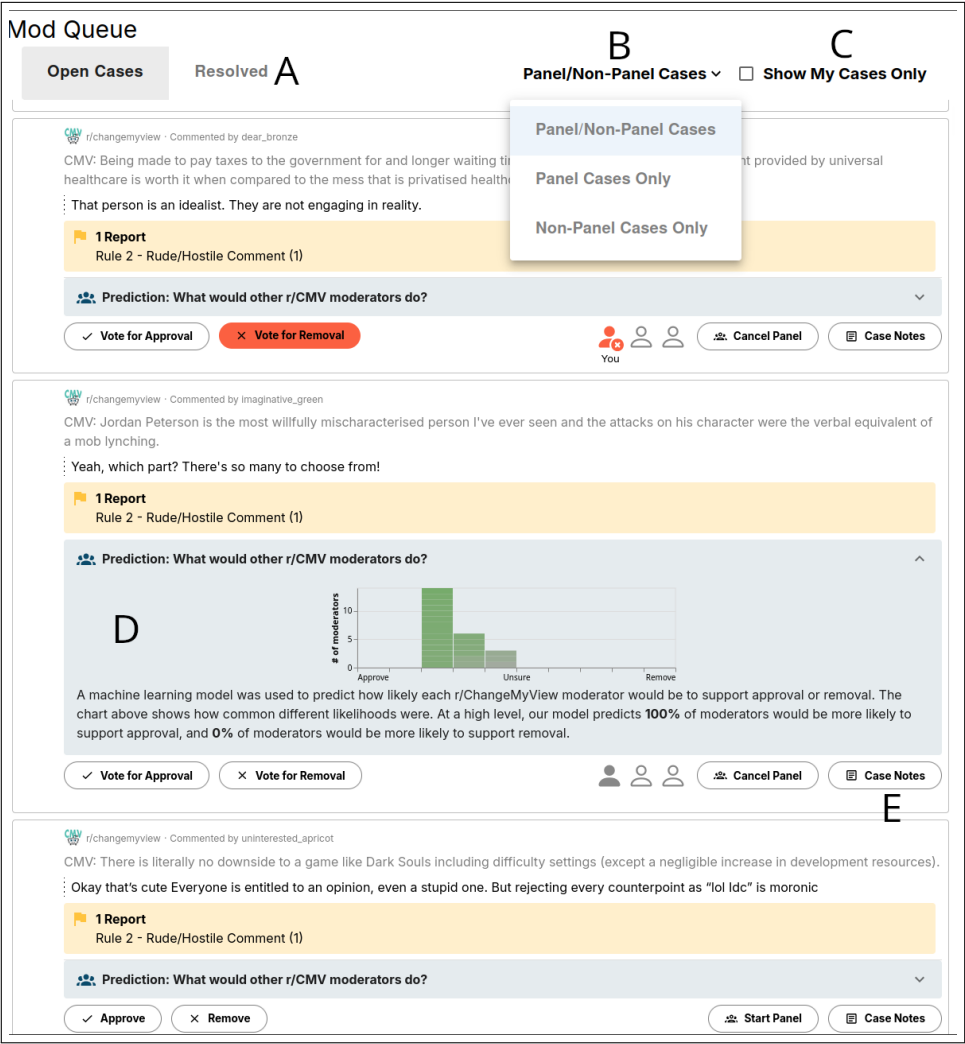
Mod Queue

Open Cases Resolved A

B
Panel/Non-Panel Cases

C
Show My Cases Only

Panel/Non-Panel Cases
Panel Cases Only
Non-Panel Cases Only

r/changemyview · Commented by dear_bronze

CMV: Being made to pay taxes to the government for and longer waiting ti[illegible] t provided by universal healthcare is worth it when compared to the mess that is privatised healthc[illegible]

That person is an idealist. They are not engaging in reality.

1 Report
Rule 2 - Rude/Hostile Comment (1)

Prediction: What would other r/CMV moderators do?

Vote for Approval Vote for Removal You Cancel Panel Case Notes

r/changemyview · Commented by imaginative_green

CMV: Jordan Peterson is the most willfully mischaracterised person I've ever seen and the attacks on his character were the verbal equivalent of a mob lynching.

Yeah, which part? There's so many to choose from!

1 Report
Rule 2 - Rude/Hostile Comment (1)

Prediction: What would other r/CMV moderators do?

D

# of moderators
10
5
0
Approve Unsure Remove

A machine learning model was used to predict how likely each r/ChangeMyView moderator would be to support approval or removal. The chart above shows how common different likelihoods were. At a high level, our model predicts **100%** of moderators would be more likely to support approval, and **0%** of moderators would be more likely to support removal.

Vote for Approval Vote for Removal Cancel Panel Case Notes

E

r/changemyview · Commented by uninterested_apricot

CMV: There is literally no downside to a game like Dark Souls including difficulty settings (except a negligible increase in development resources).

Okay that's cute Everyone is entitled to an opinion, even a stupid one. But rejecting every counterpoint as "lol Idc" is moronic

1 Report
Rule 2 - Rude/Hostile Comment (1)

Prediction: What would other r/CMV moderators do?

Approve Remove Start Panel Case Notes